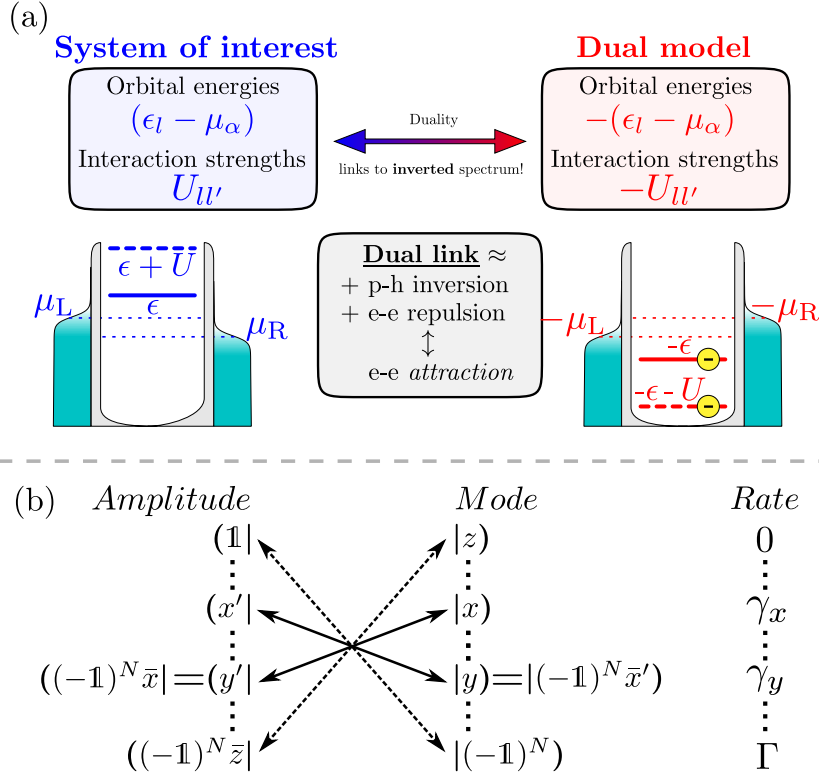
(a)

System of interest

Orbital energies
$(\epsilon_l - \mu_\alpha)$
Interaction strengths
$U_{ll'}$

Duality

links to **inverted** spectrum!

Dual model

Orbital energies
$-(\epsilon_l - \mu_\alpha)$
Interaction strengths
$-U_{ll'}$

$\epsilon + U$

$\epsilon$

$\mu_\mathrm{L}$

$\mu_\mathrm{R}$

Dual link ≈
+ p-h inversion
+ e-e repulsion
↕
e-e *attraction*

$-\mu_\mathrm{L}$

$-\mu_\mathrm{R}$

-$\epsilon$

-$\epsilon$-$U$

(b)

*Amplitude*

*Mode*

*Rate*

$(\mathbb{1}|$

$|z)$

$0$

$(x'|$

$|x)$

$\gamma_x$

$((-\mathbb{1})^N\bar{x}|=(y'|$

$|y)=|(-\mathbb{1})^N\bar{x}')$

$\gamma_y$

$((-\mathbb{1})^N\bar{z}|$

$|(-\mathbb{1})^N)$

$\Gamma$